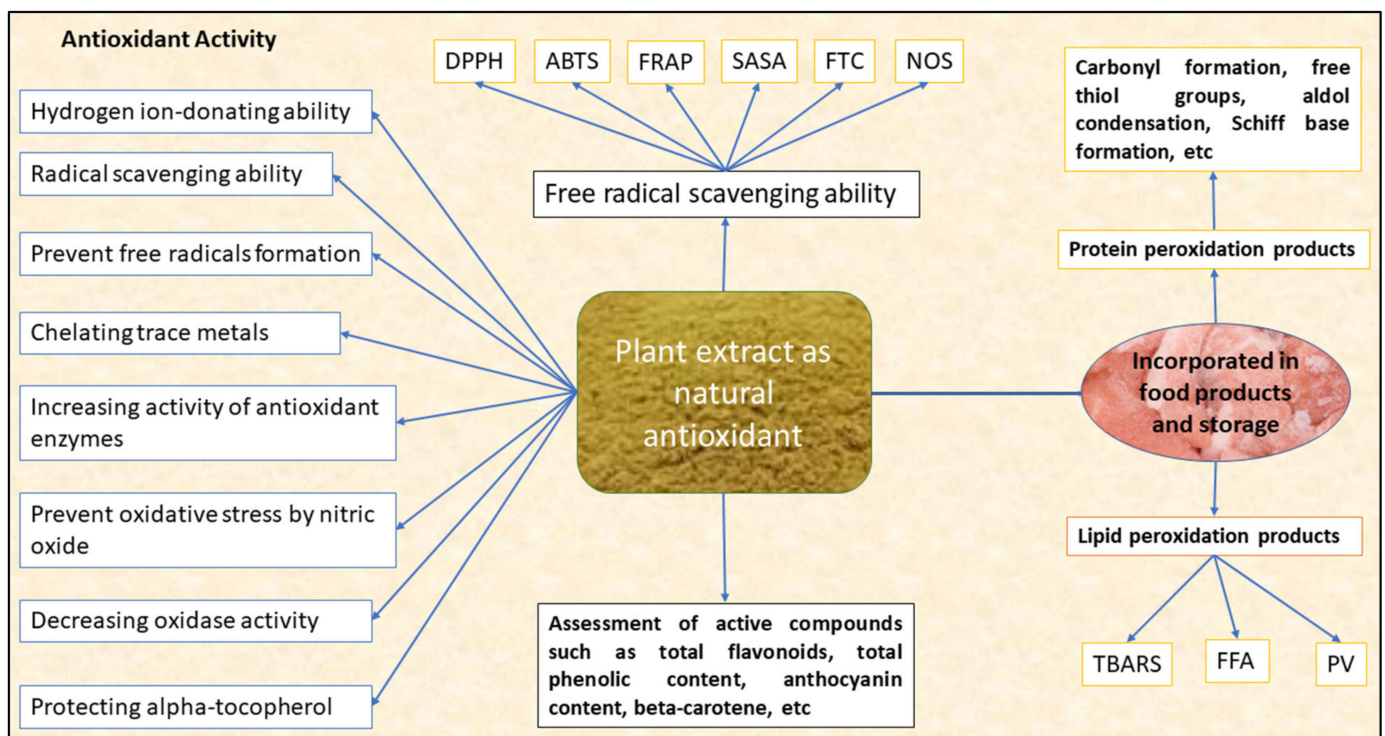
Antioxidant Activity

Hydrogen ion-donating ability

Radical scavenging ability

Prevent free radicals formation

Chelating trace metals

Increasing activity of antioxidant enzymes

Prevent oxidative stress by nitric oxide

Decreasing oxidase activity

Protecting alpha-tocopherol

DPPH

ABTS

FRAP

SASA

FTC

NOS

Free radical scavenging ability

Plant extract as natural antioxidant

Assessment of active compounds such as total flavonoids, total phenolic content, anthocyanin content, beta-carotene, etc

Carbonyl formation, free thiol groups, aldol condensation, Schiff base formation, etc

Protein peroxidation products

Incorporated in food products and storage

Lipid peroxidation products

TBARS

FFA

PV